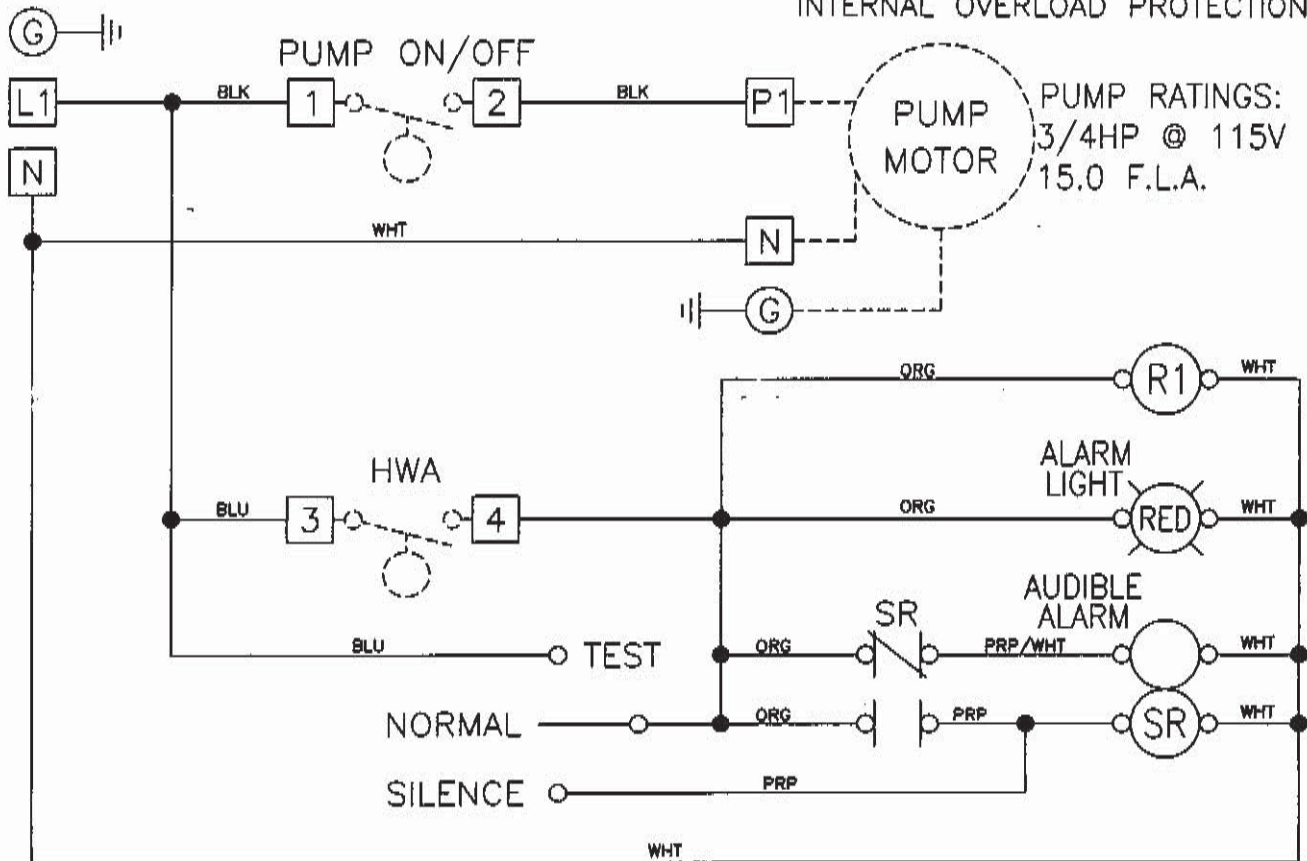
INTERNAL OVERLOAD PROTECTION

G

PUMP ON/OFF

L1

BLK

1

2

BLK

P1

PUMP MOTOR

PUMP RATINGS: 3/4HP @ 115V 15.0 F.L.A.

N

WHT

N

G

ORG

R1

WHT

HWA

ALARM LIGHT

BLU

3

4

ORG

RED

WHT

AUDIBLE ALARM

SR

BLU

TEST

ORG

PRP/WHT

WHT

NORMAL

ORG

PRP

SR

WHT

SILENCE

PRP

WHT